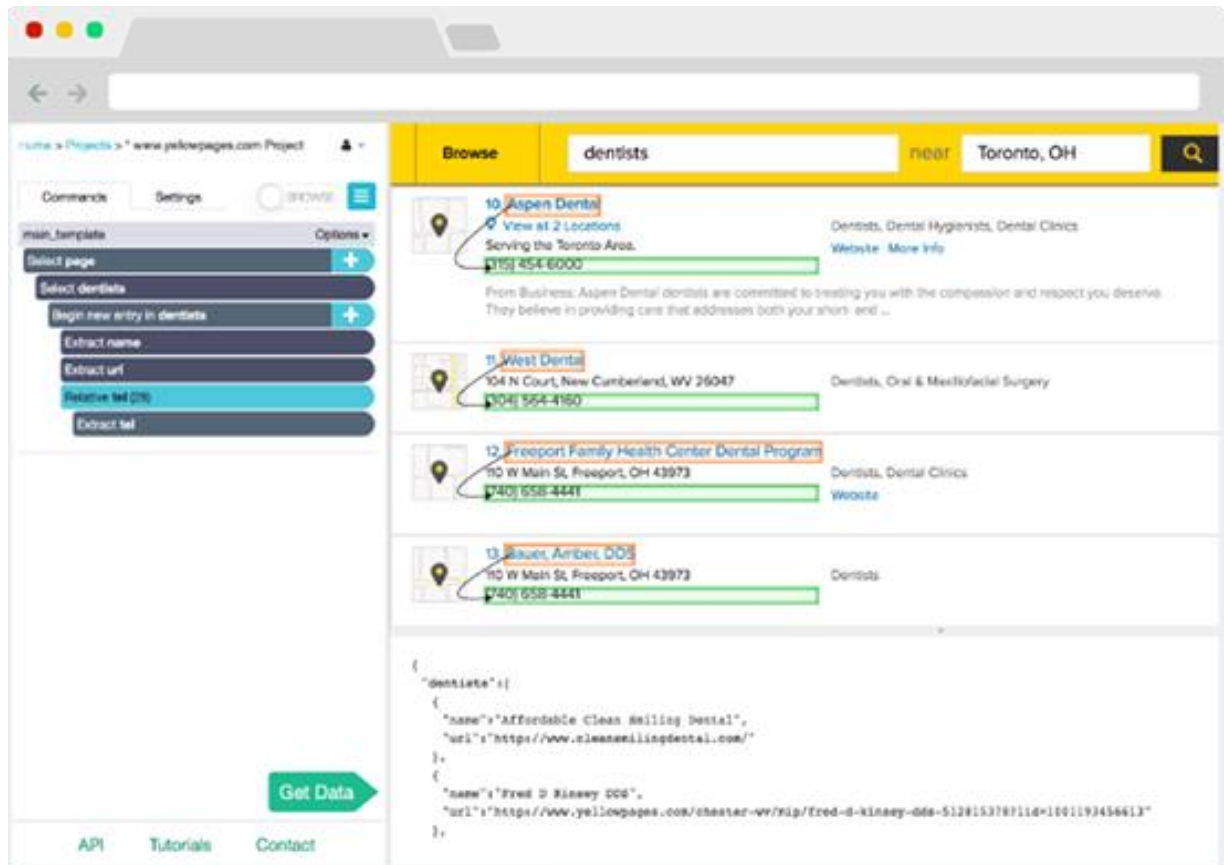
Home > Projects > * www.yellowpages.com Project

Commands Settings BROWSE

main_template Options

Select page

Select dentists

Begin new entry in dentists

Extract name

Extract url

Relative tel (29)

Extract tel

Get Data

API Tutorials Contact

Browse dentists near Toronto, OH

10. Aspen Dental
View all 2 Locations
Serving the Toronto Area.
(315) 454-6000
Dentists, Dental Hygienists, Dental Clinics
Website More Info
From Business: Aspen Dental dentists are committed to treating you with the compassion and respect you deserve. They believe in providing care that addresses both your short- and ...

11. West Dental
104 N Court, New Cumberland, WV 26047
(304) 564-4160
Dentists, Oral & Maxillofacial Surgery

12. Freeport Family Health Center Dental Program
110 W Main St, Freeport, OH 43973
(740) 658-4441
Dentists, Dental Clinics
Website

13. Bauer, Amber, DDS
110 W Main St, Freeport, OH 43973
(740) 658-4441
Dentists

{
"dentists":[
{
"name":"Affordable Clean Smiling Dental",
"url":"https://www.cleansmilingdental.com/"
},
{
"name":"Fred D Kinsey DDS",
"url":"https://www.yellowpages.com/chester-wv/mip/fred-d-kinsey-dds-5128153787lid=1001193456613"
},